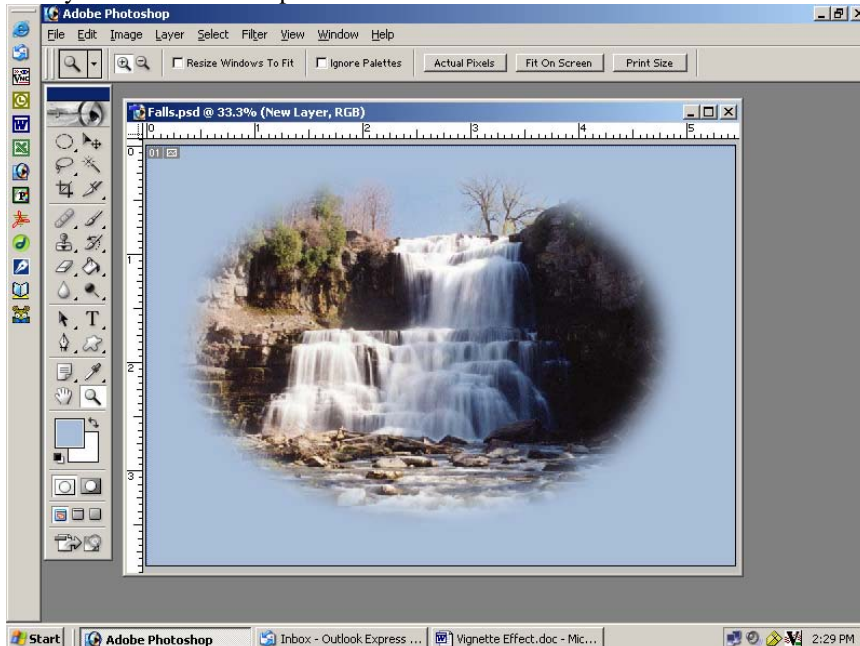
Adobe Photoshop

File Edit Image Layer Select Filter View Window Help

Resize Windows To Fit Ignore Palettes Actual Pixels Fit On Screen Print Size

Falls.psd @ 33.3% (New Layer, RGB)

0 1 2 3 4 5

01

Start Adobe Photoshop Inbox - Outlook Express ... Vignette Effect.doc - Mic... 2:29 PM